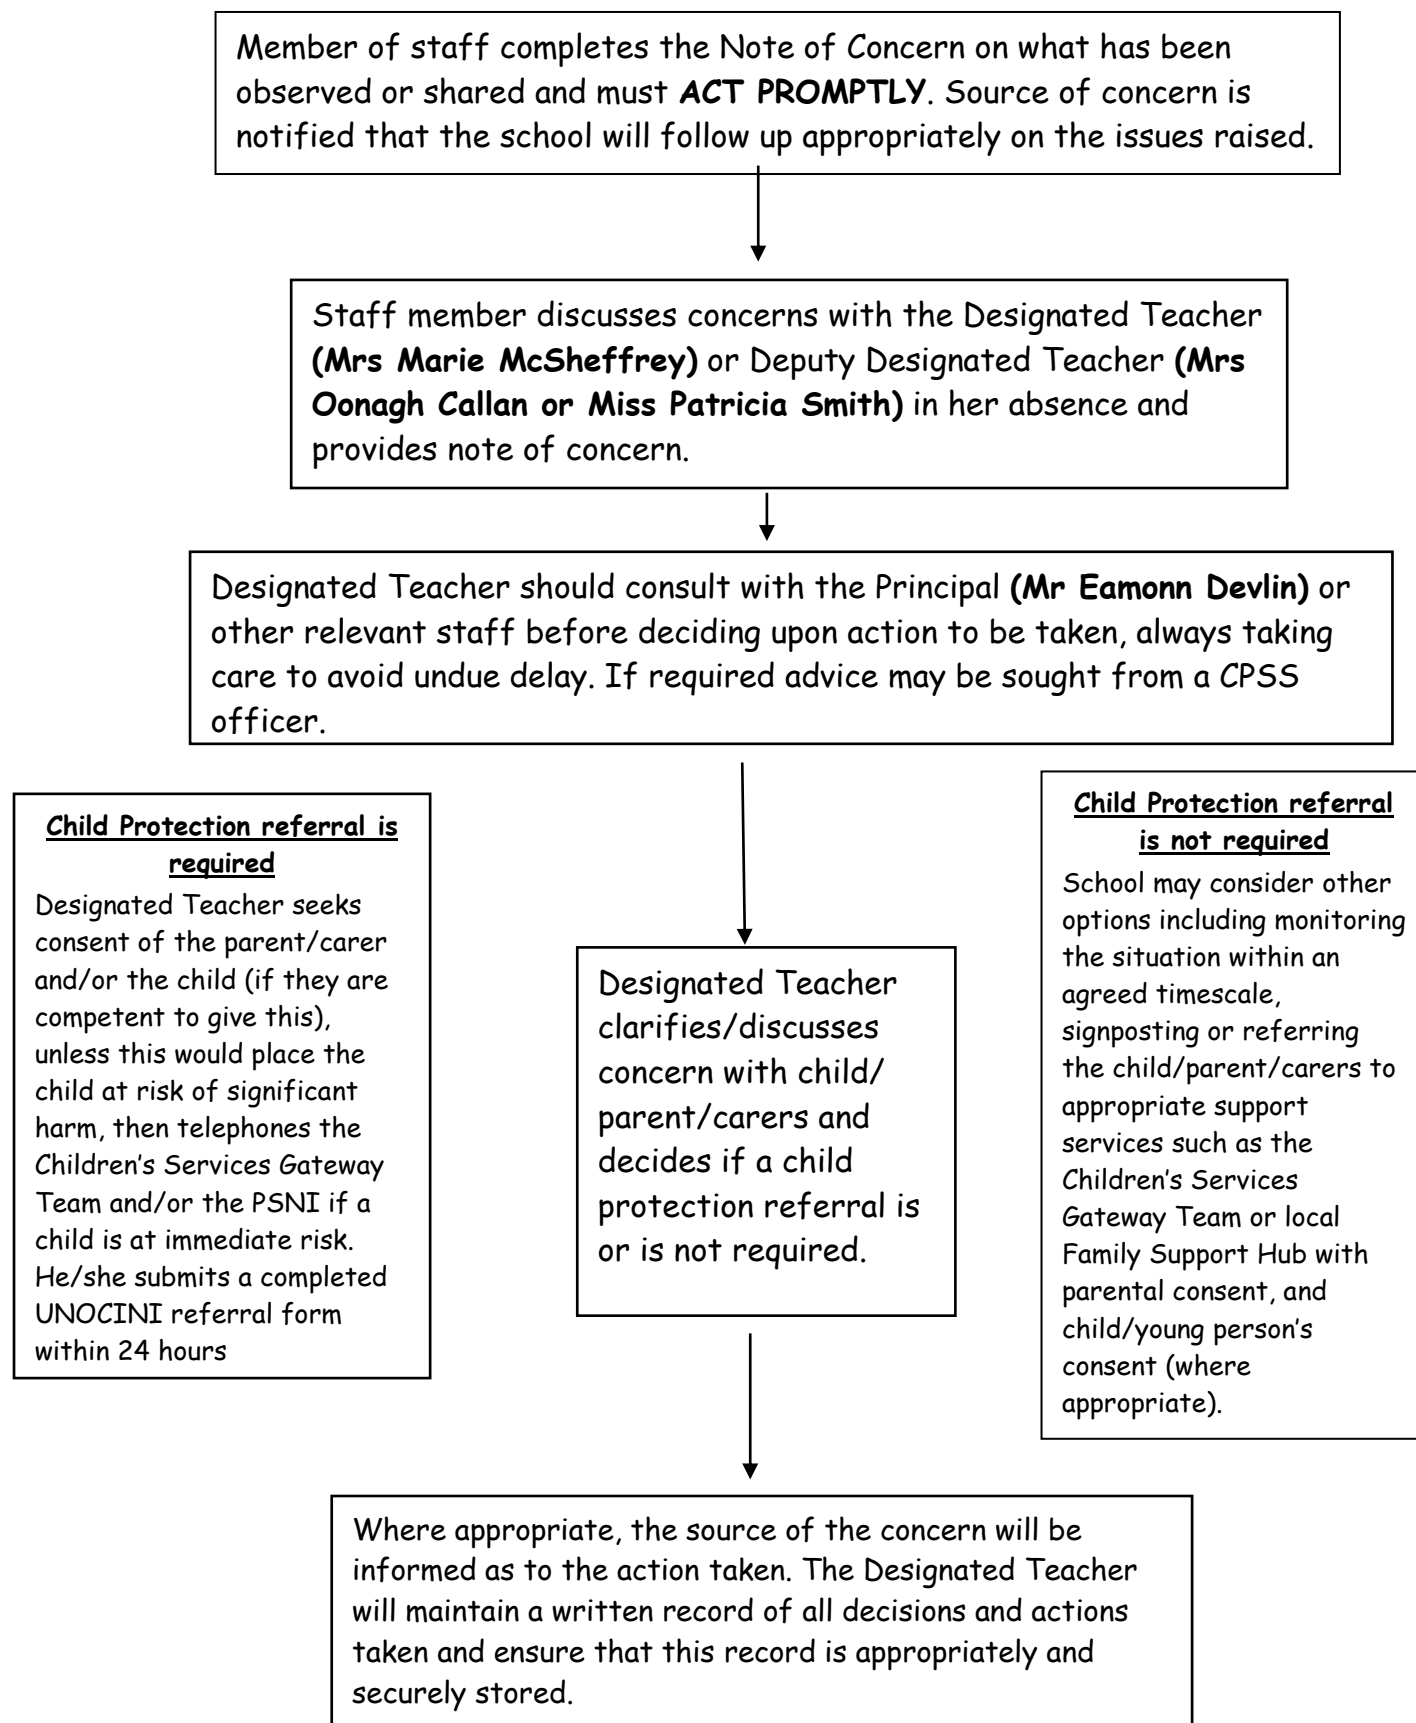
Member of staff completes the Note of Concern on what has been observed or shared and must ACT PROMPTLY. Source of concern is notified that the school will follow up appropriately on the issues raised.

Staff member discusses concerns with the Designated Teacher (Mrs Marie McSheffrey) or Deputy Designated Teacher (Mrs Oonagh Callan or Miss Patricia Smith) in her absence and provides note of concern.

Designated Teacher should consult with the Principal (Mr Eamonn Devlin) or other relevant staff before deciding upon action to be taken, always taking care to avoid undue delay. If required advice may be sought from a CPSS officer.

Child Protection referral is required

Designated Teacher seeks consent of the parent/carer and/or the child (if they are competent to give this), unless this would place the child at risk of significant harm, then telephones the Children's Services Gateway Team and/or the PSNI if a child is at immediate risk. He/she submits a completed UNOCINI referral form within 24 hours

Designated Teacher clarifies/discusses concern with child/ parent/carers and decides if a child protection referral is or is not required.

Child Protection referral is not required

School may consider other options including monitoring the situation within an agreed timescale, signposting or referring the child/parent/carers to appropriate support services such as the Children's Services Gateway Team or local Family Support Hub with parental consent, and child/young person's consent (where appropriate).

Where appropriate, the source of the concern will be informed as to the action taken. The Designated Teacher will maintain a written record of all decisions and actions taken and ensure that this record is appropriately and securely stored.